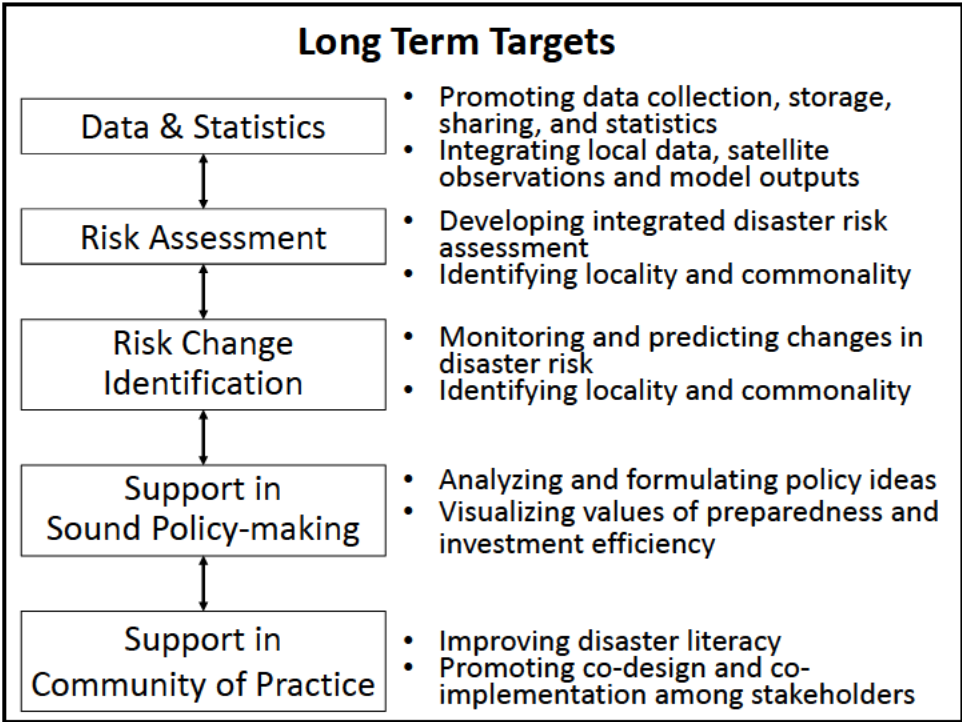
Long Term Targets

Data & Statistics

- Promoting data collection, storage, sharing, and statistics
- Integrating local data, satellite observations and model outputs

Risk Assessment

- Developing integrated disaster risk assessment
- Identifying locality and commonality

Risk Change Identification

- Monitoring and predicting changes in disaster risk
- Identifying locality and commonality

Support in Sound Policy-making

- Analyzing and formulating policy ideas
- Visualizing values of preparedness and investment efficiency

Support in Community of Practice

- Improving disaster literacy
- Promoting co-design and co-implementation among stakeholders